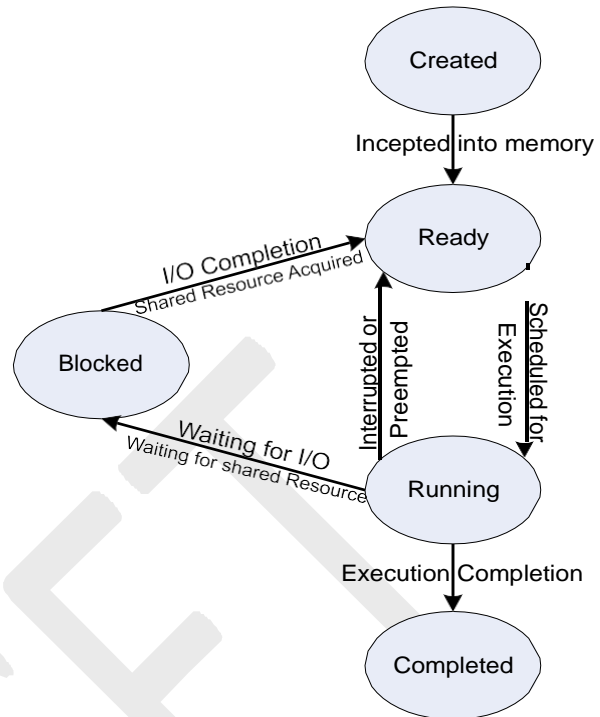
Created

Incepted into memory

Ready

I/O Completion
Shared Resource Acquired

Blocked

Interrupted or Preempted

Scheduled for Execution

Waiting for I/O
Waiting for shared Resource

Running

Execution Completion

Completed